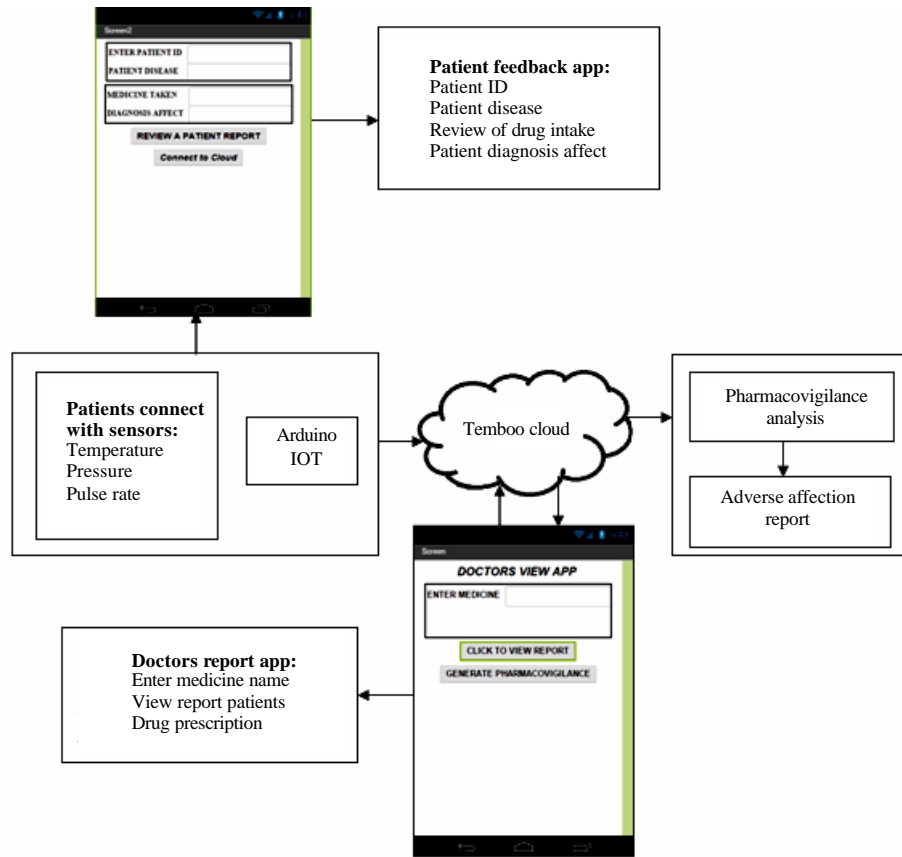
Screen2

ENTER PATIENT ID

PATIENT DISEASE

MEDICINE TAKEN

DIAGNOSIS AFFECT

REVIEW A PATIENT REPORT

Connect to Cloud

**Patient feedback app:**
Patient ID
Patient disease
Review of drug intake
Patient diagnosis affect

**Patients connect with sensors:**
Temperature
Pressure
Pulse rate

Arduino IOT

Temboo cloud

Pharmacovigilance analysis

Adverse affection report

Screen

DOCTORS VIEW APP

ENTER MEDICINE

CLICK TO VIEW REPORT

GENERATE PHARMACOVIGILANCE

**Doctors report app:**
Enter medicine name
View report patients
Drug prescription